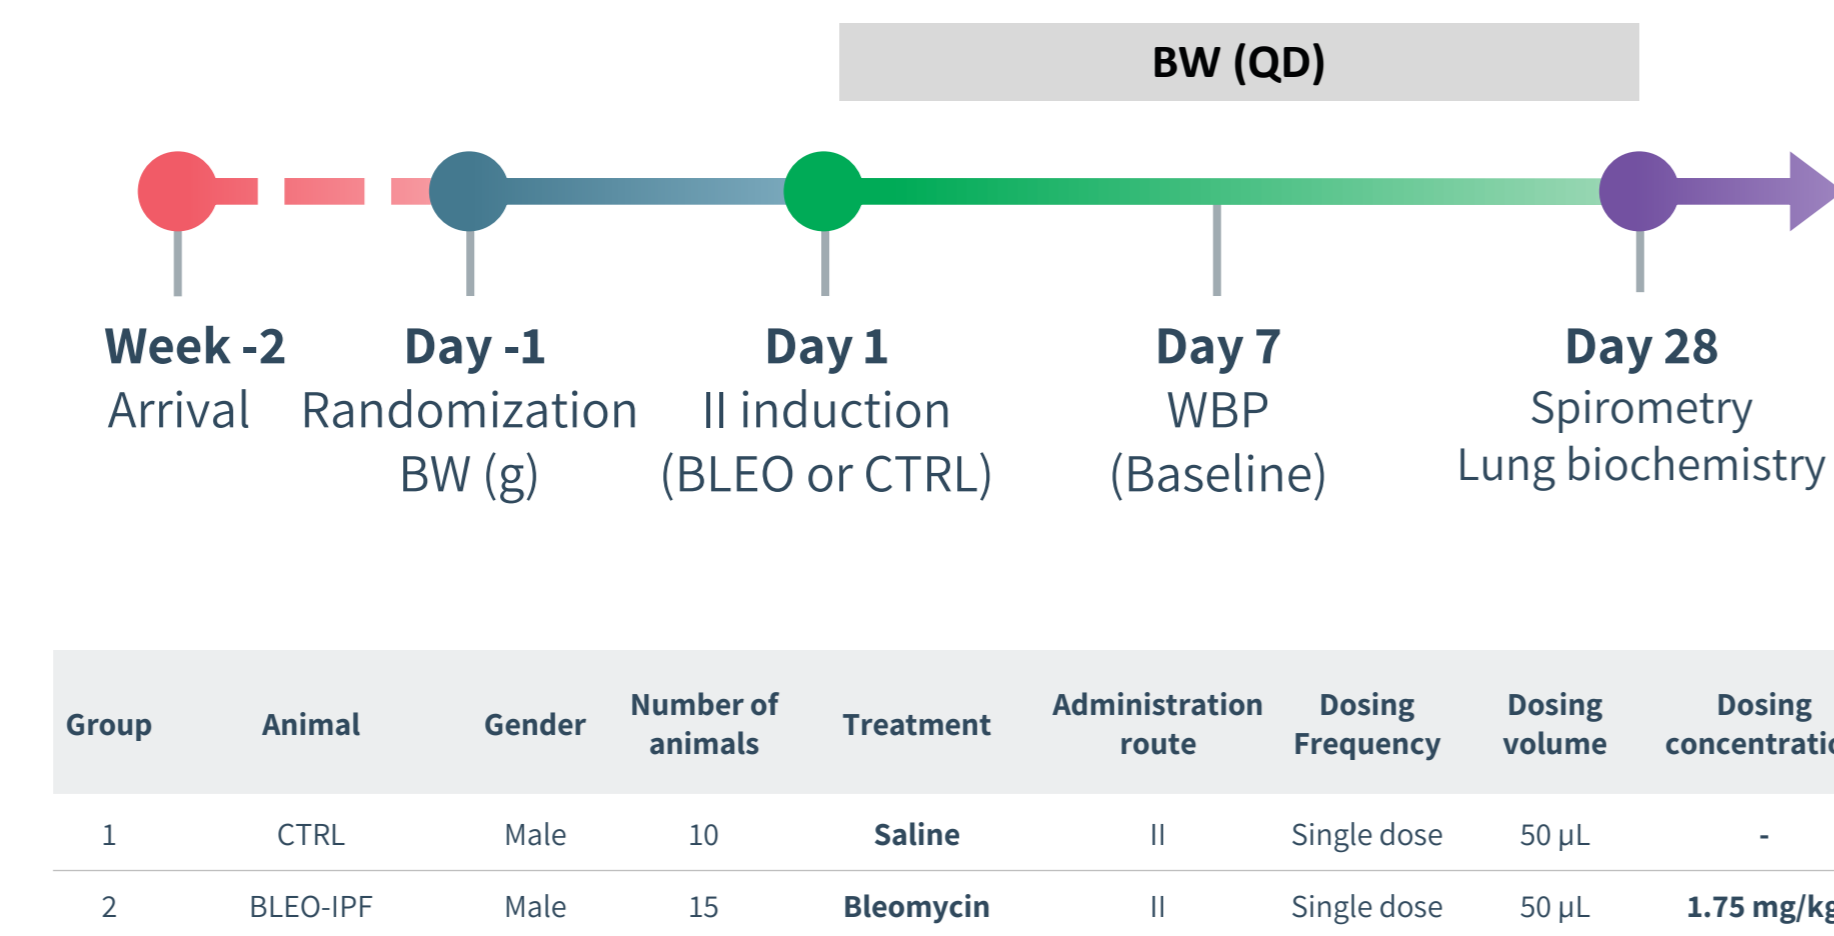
BW (QD)

Week -2
Arrival

Day -1
Randomization
BW (g)

Day 1
II induction
(BLEO or CTRL)

Day 7
WBP
(Baseline)

Day 28
Spirometry
Lung biochemistry

| Group | Animal | Gender | Number of animals | Treatment | Administration route | Dosing Frequency | Dosing volume | Dosing concentrati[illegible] |
|---|---|---|---|---|---|---|---|---|
| 1 | CTRL | Male | 10 | **Saline** | II | Single dose | 50 µL | - |
| 2 | BLEO-IPF | Male | 15 | **Bleomycin** | II | Single dose | 50 µL | **1.75 mg/k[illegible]** |